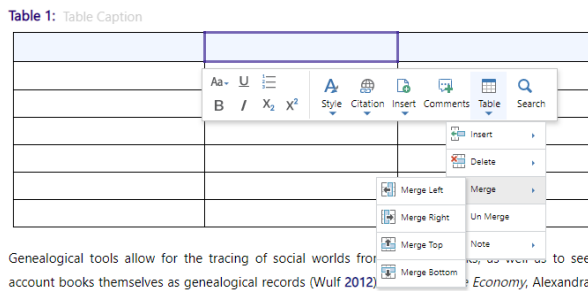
Table 1: Table Caption

Aa U B I $X_2$ $X^2$ Style Citation Insert Comments Table Search

Insert
Delete
Merge
Un Merge
Note

Merge Left
Merge Right
Merge Top
Merge Bottom

Genealogical tools allow for the tracing of social worlds fro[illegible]ks, as well as to see account books themselves as genealogical records (Wulf 2012) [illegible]e Economy, Alexandra